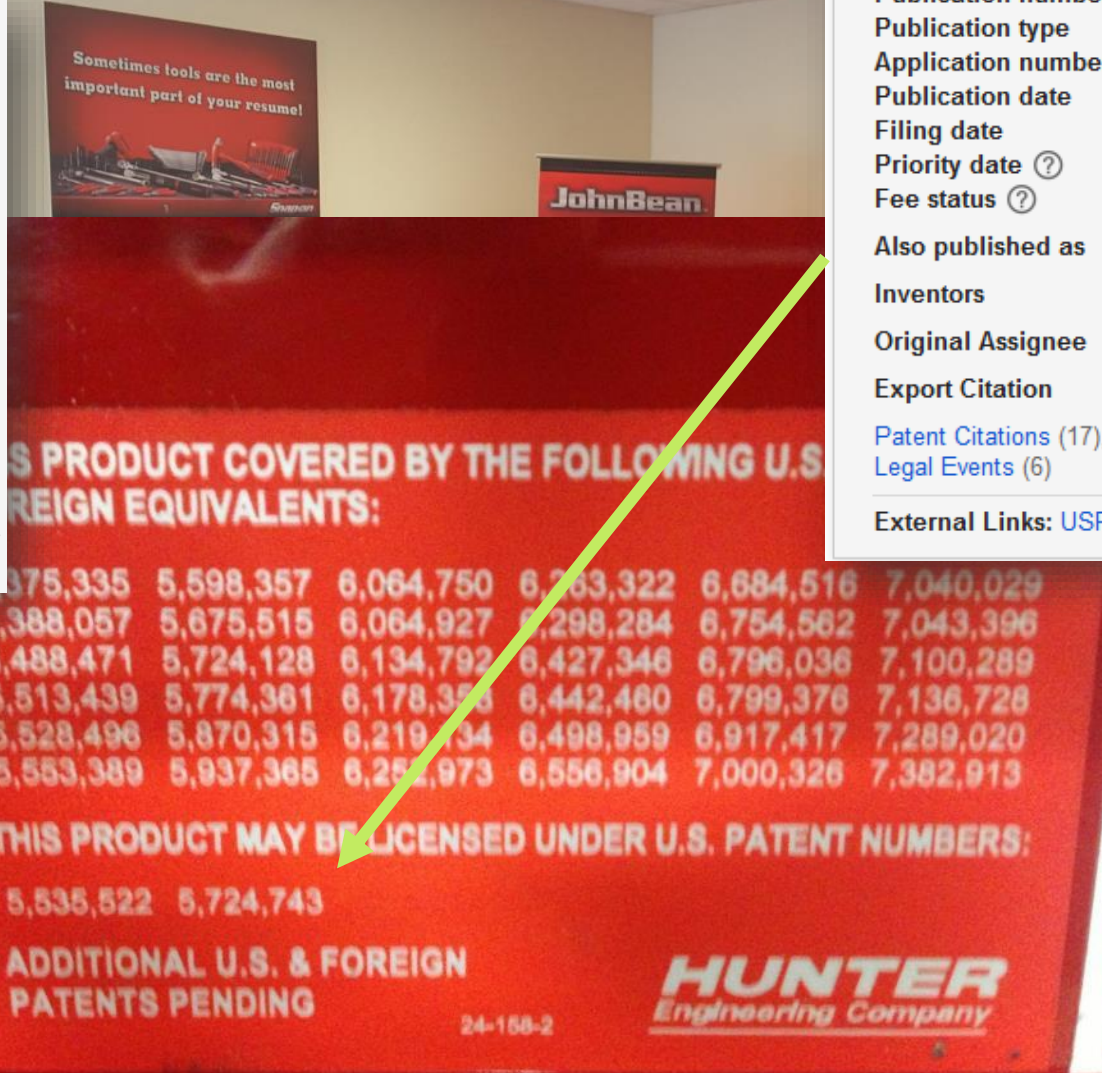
Sometimes tools are the most important part of your resume!

Snap-on

JohnBean.

Publication numbe
Publication type
Application numbe
Publication date
Filing date
Priority date ?
Fee status ?
Also published as
Inventors
Original Assignee
Export Citation
Patent Citations (17)
Legal Events (6)
External Links: USP

S PRODUCT COVERED BY THE FOLLO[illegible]ING U.S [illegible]REIGN EQUIVALENTS:

| | | | | | |
|---|---|---|---|---|---|
| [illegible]375,335 | 5,598,357 | 6,064,750 | 6,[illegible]3,322 | 6,684,516 | 7,040,029 |
| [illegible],388,057 | 5,675,515 | 6,064,927 | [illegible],298,284 | 6,754,562 | 7,043,396 |
| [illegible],488,471 | 5,724,128 | 6,134,792 | 6,427,346 | 6,796,036 | 7,100,289 |
| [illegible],513,439 | 5,774,361 | 6,178,3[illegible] | 6,442,460 | 6,799,376 | 7,136,728 |
| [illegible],528,496 | 5,870,315 | 6,219,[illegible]34 | 6,498,959 | 6,917,417 | 7,289,020 |
| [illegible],553,389 | 5,937,365 | 6,2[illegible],973 | 6,556,904 | 7,000,326 | 7,382,913 |

THIS PRODUCT MAY B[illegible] LICENSED UNDER U.S. PATENT NUMBERS:

5,535,522 5,724,743

ADDITIONAL U.S. & FOREIGN PATENTS PENDING

24-158-2

HUNTER Engineering Company